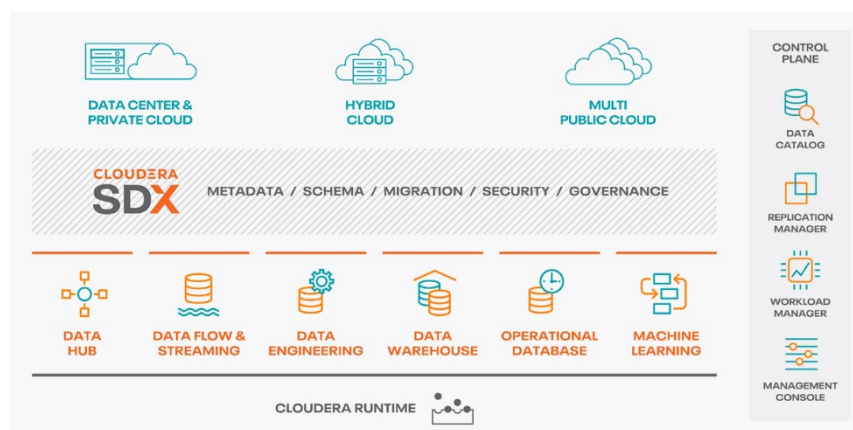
DATA CENTER & PRIVATE CLOUD

HYBRID CLOUD

MULTI PUBLIC CLOUD

CLOUDERA SDX

METADATA / SCHEMA / MIGRATION / SECURITY / GOVERNANCE

DATA HUB

DATA FLOW & STREAMING

DATA ENGINEERING

DATA WAREHOUSE

OPERATIONAL DATABASE

MACHINE LEARNING

CLOUDERA RUNTIME

CONTROL PLANE

DATA CATALOG

REPLICATION MANAGER

WORKLOAD MANAGER

MANAGEMENT CONSOLE